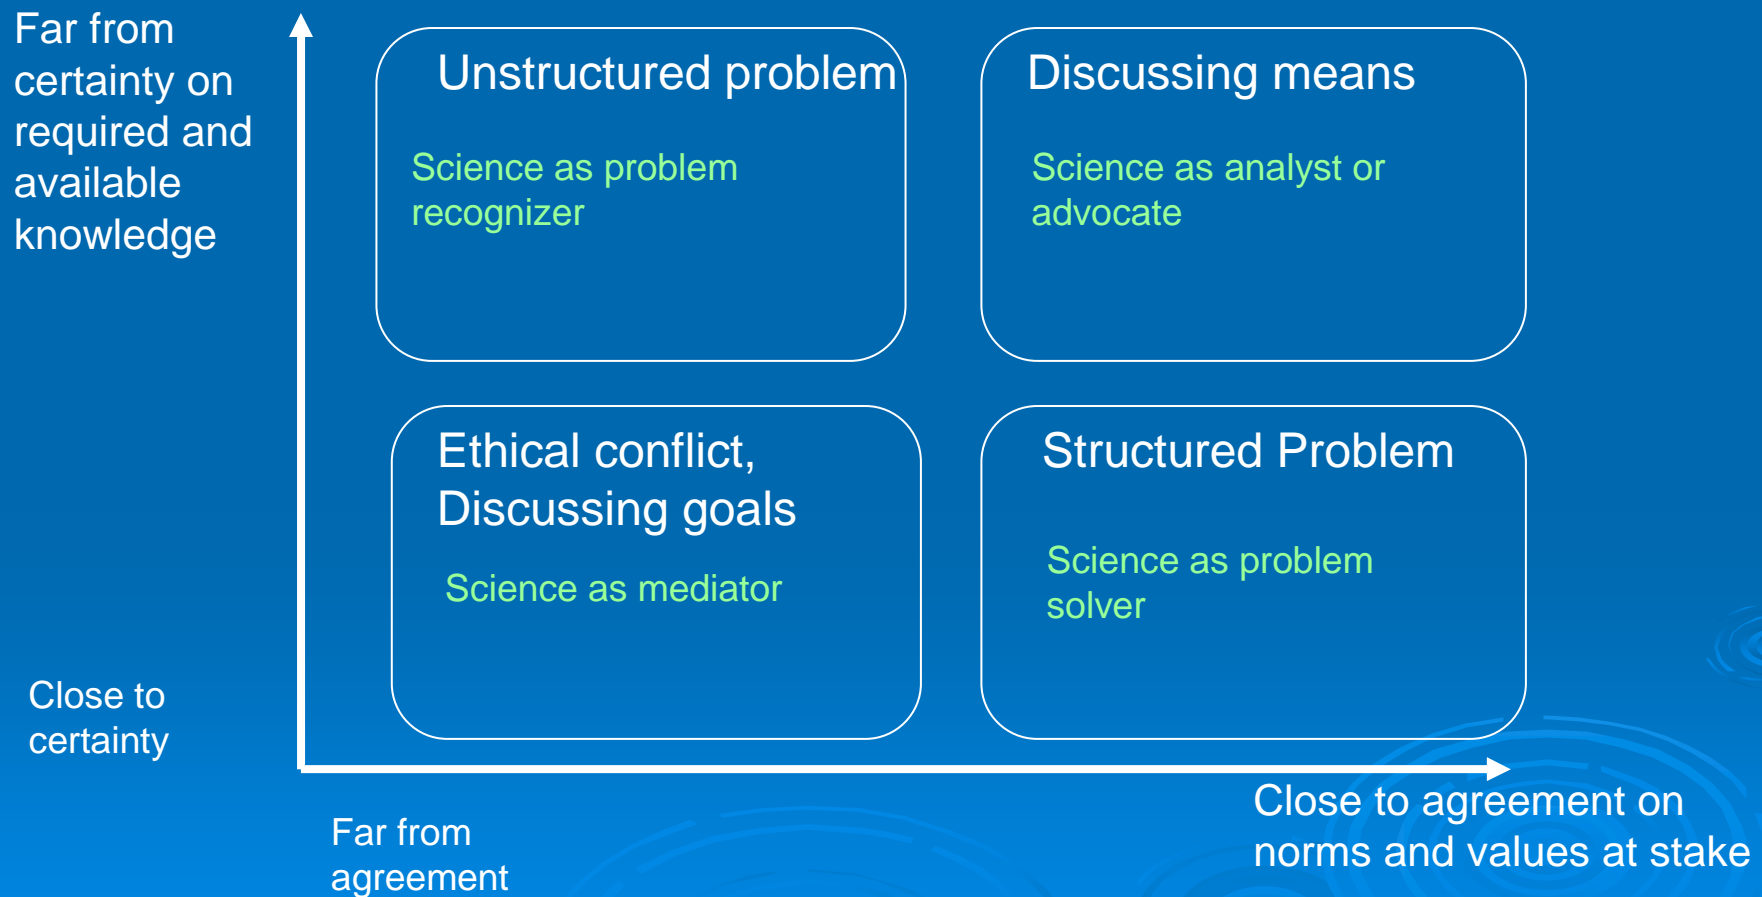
Far from certainty on required and available knowledge

Unstructured problem

Science as problem recognizer

Discussing means

Science as analyst or advocate

Ethical conflict, Discussing goals

Science as mediator

Structured Problem

Science as problem solver

Close to certainty

Far from agreement

Close to agreement on norms and values at stake